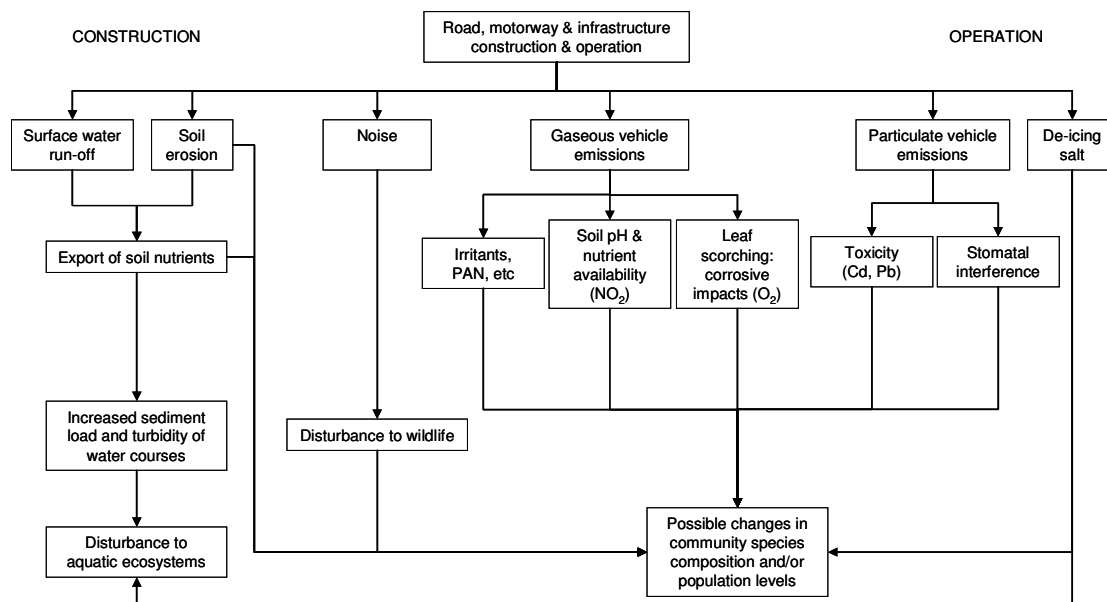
CONSTRUCTION

Road, motorway & infrastructure construction & operation

OPERATION

Surface water run-off

Soil erosion

Noise

Gaseous vehicle emissions

Particulate vehicle emissions

De-icing salt

Export of soil nutrients

Irritants, PAN, etc

Soil pH & nutrient availability ($NO_2$)

Leaf scorching: corrosive impacts ($O_2$)

Toxicity (Cd, Pb)

Stomatal interference

Increased sediment load and turbidity of water courses

Disturbance to wildlife

Disturbance to aquatic ecosystems

Possible changes in community species composition and/or population levels